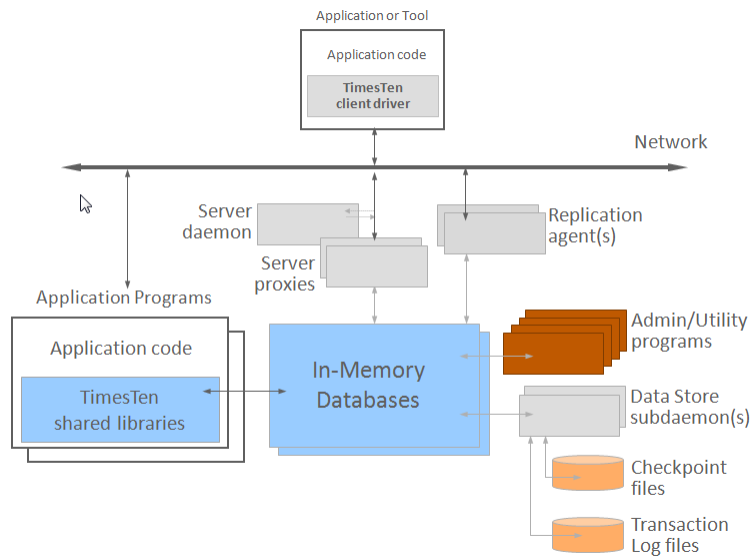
Application or Tool

Application code

TimesTen client driver

Network

Server daemon

Replication agent(s)

Server proxies

Application Programs

Application code

TimesTen shared libraries

In-Memory Databases

Admin/Utility programs

Data Store subdaemon(s)

Checkpoint files

Transaction Log files